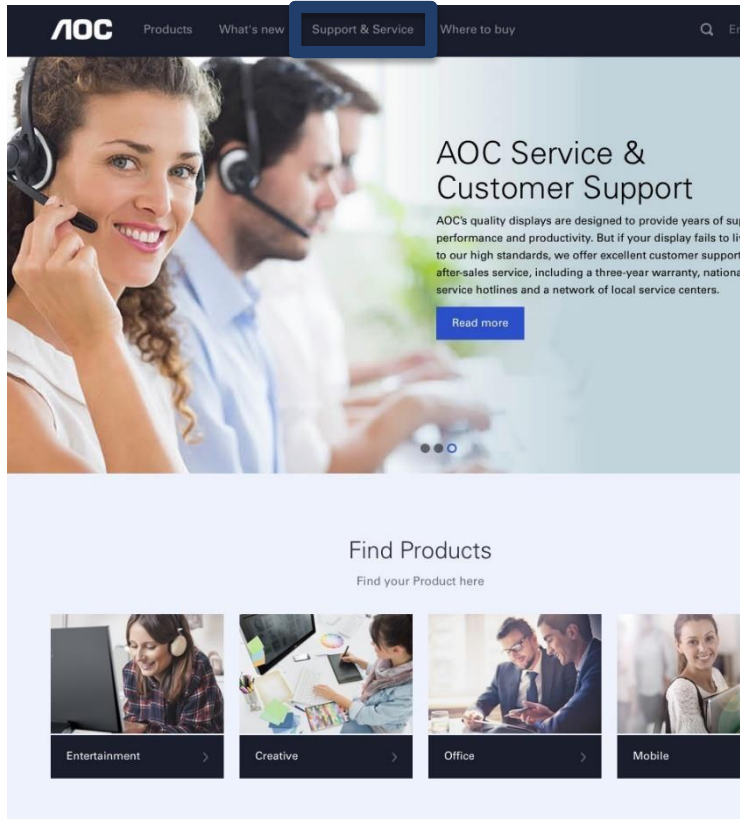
AOC Products What's new Support & Service Where to buy En

AOC Service & Customer Support

AOC's quality displays are designed to provide years of su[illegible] performance and productivity. But if your display fails to li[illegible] to our high standards, we offer excellent customer support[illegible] after-sales service, including a three-year warranty, nationa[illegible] service hotlines and a network of local service centers.

Read more

Find Products

Find your Product here

Entertainment

Creative

Office

Mobile